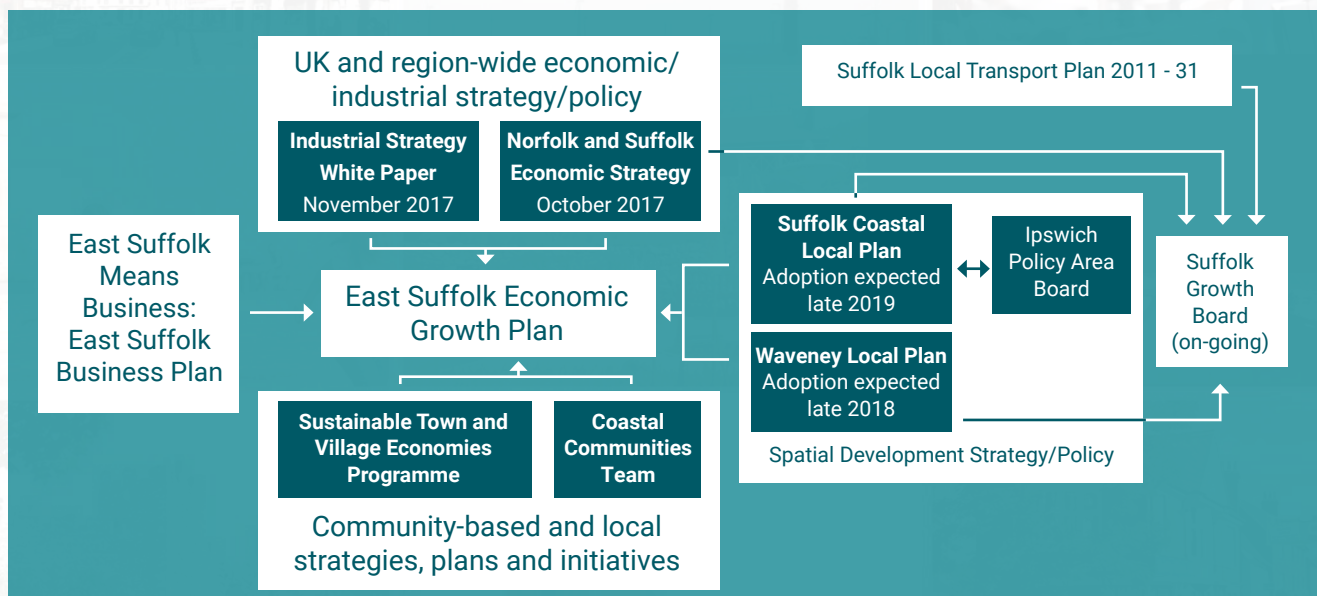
UK and region-wide economic/ industrial strategy/policy

Industrial Strategy White Paper November 2017

Norfolk and Suffolk Economic Strategy October 2017

Suffolk Local Transport Plan 2011 - 31

East Suffolk Means Business: East Suffolk Business Plan

East Suffolk Economic Growth Plan

Suffolk Coastal Local Plan Adoption expected late 2019

Ipswich Policy Area Board

Waveney Local Plan Adoption expected late 2018

Spatial Development Strategy/Policy

Suffolk Growth Board (on-going)

Sustainable Town and Village Economies Programme

Coastal Communities Team

Community-based and local strategies, plans and initiatives